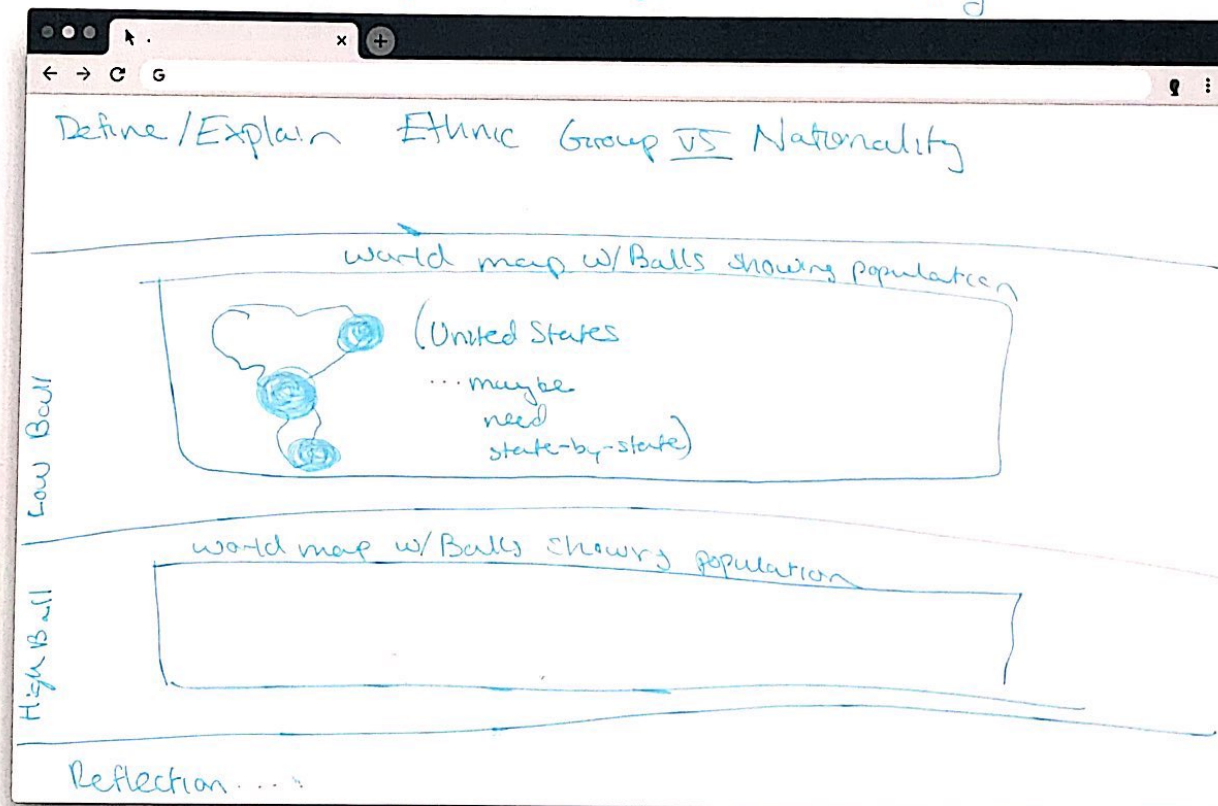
G

Define / Explain Ethnic Group VS Nationality

world map w/ Balls showing population

(United States
...maybe
need
state-by-state)

Low Ball

world map w/ Balls showing population

High Ball

Reflection...